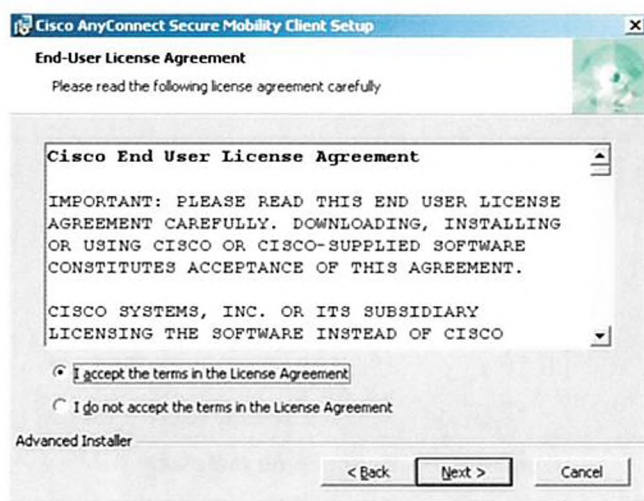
Cisco AnyConnect Secure Mobility Client Setup

End-User License Agreement

Please read the following license agreement carefully

Cisco End User License Agreement

IMPORTANT: PLEASE READ THIS END USER LICENSE AGREEMENT CAREFULLY. DOWNLOADING, INSTALLING OR USING CISCO OR CISCO-SUPPLIED SOFTWARE CONSTITUTES ACCEPTANCE OF THIS AGREEMENT.

CISCO SYSTEMS, INC. OR ITS SUBSIDIARY LICENSING THE SOFTWARE INSTEAD OF CISCO

I accept the terms in the License Agreement

I do not accept the terms in the License Agreement

Advanced Installer

< Back

Next >

Cancel